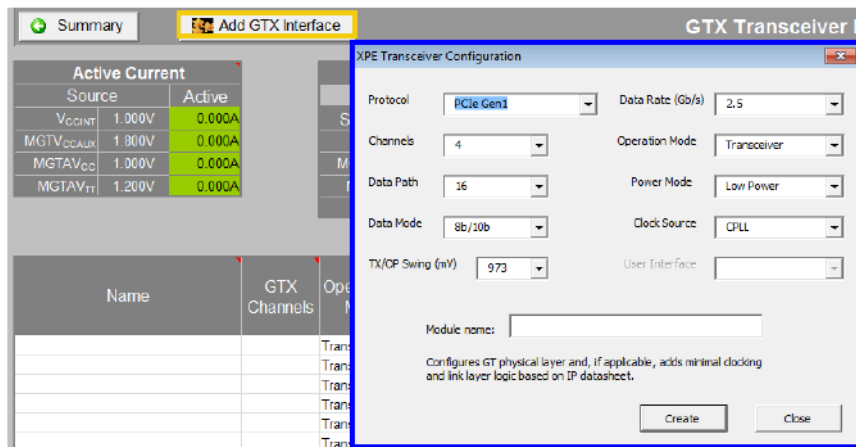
Summary Add GTX Interface

GTX Transceiver

| Active Current | | |
|---|---|---|
| Source | | Active |
| $V_{CCINT}$ | 1.000V | 0.000A |
| $MGTV_{CCAUX}$ | 1.800V | 0.000A |
| $MGTAV_{CC}$ | 1.000V | 0.000A |
| $MGTAV_{TT}$ | 1.200V | 0.000A |

S
M
I

Name

GTX Channels

Ope
M

Trans
Trans
Trans
Trans
Trans
Trans

XPE Transceiver Configuration

Protocol PCIe Gen1
Data Rate (Gb/s) 2.5
Channels 4
Operation Mode Transceiver
Data Path 16
Power Mode Low Power
Data Mode 8b/10b
Clock Source CPLL
TX/OP Swing (mV) 973
User Interface

Module name:

Configures GT physical layer and, if applicable, adds minimal clocking and link layer logic based on IP datasheet.

Create
Close